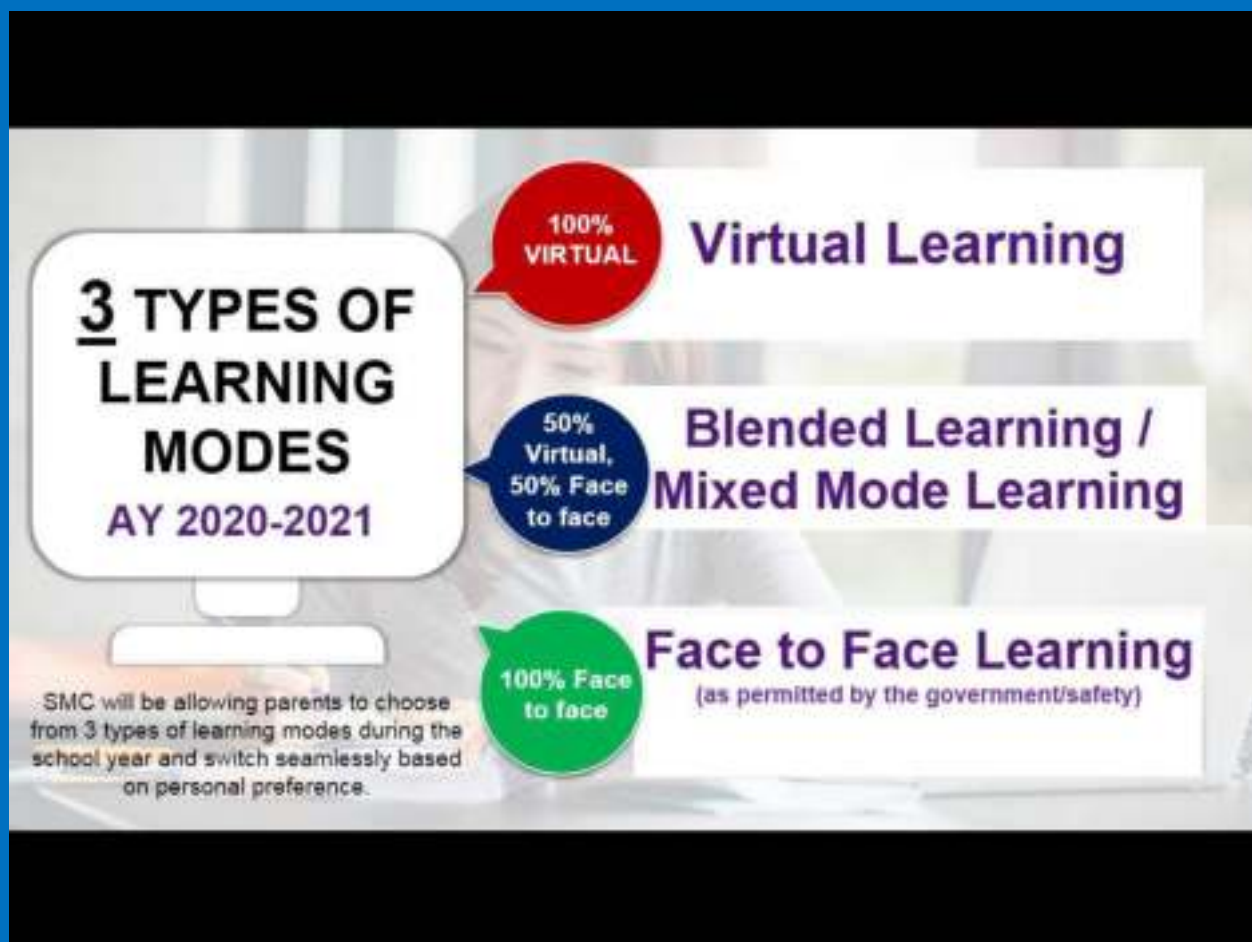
3 TYPES OF LEARNING MODES
AY 2020-2021

SMC will be allowing parents to choose from 3 types of learning modes during the school year and switch seamlessly based on personal preference.

100% VIRTUAL
Virtual Learning

50% Virtual, 50% Face to face
Blended Learning / Mixed Mode Learning

100% Face to face
Face to Face Learning
(as permitted by the government/safety)